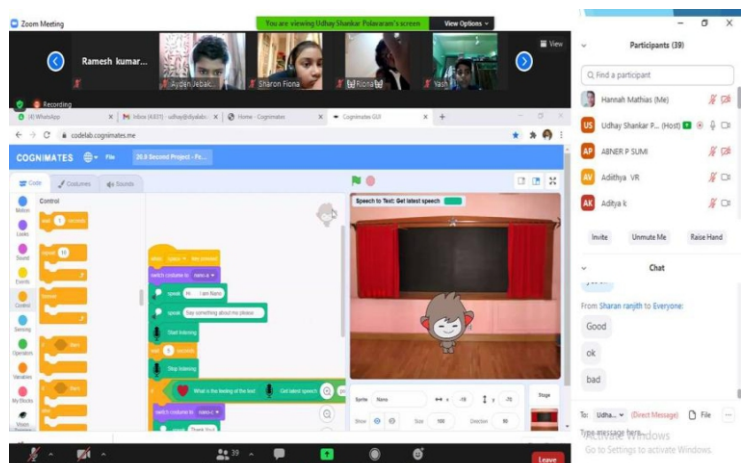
Zoom Meeting

You are viewing Udhay Shankar Polavaram's screen

View Options

Ramesh kumar...

Ayden Jebak...

Sharon Fiona

Riona

Yash

View

Recording

(4) WhatsApp

Inbox (4331) - udhay@diyalab...

Home - Cognimates

Cognimates GUI

codelab.cognimates.me

COGNIMATES

File

20.6 Second Project - Fe...

Code

Costumes

Sounds

Motion

Looks

Sound

Events

Control

Sensing

Operators

Variables

My Blocks

Control

wait 1 seconds

repeat 10

when clicked

switch costume to nano-a

speak Hi I am Nano

speak Say something about me please

Start listening

wait 5 seconds

Stop listening

What is the feeling of the text

Get latest speech

switch costume to nano-c

speak Thank you

Speech to Text: Get latest speech

Sprite Nano

x -10

y -75

Show

Size 100

Direction 90

Stage

Participants (39)

Find a participant

Hannah Mathias (Me)

Udhay Shankar P... (Host)

ABNER P SUMI

Adithya VR

Aditya k

Invite

Unmute Me

Raise Hand

Chat

From Sharan ranjith to Everyone:

Good

ok

bad

To: Udha...

(Direct Message)

File

Type message here...

Activate Windows

Go to Settings to activate Windows.

39

Leave